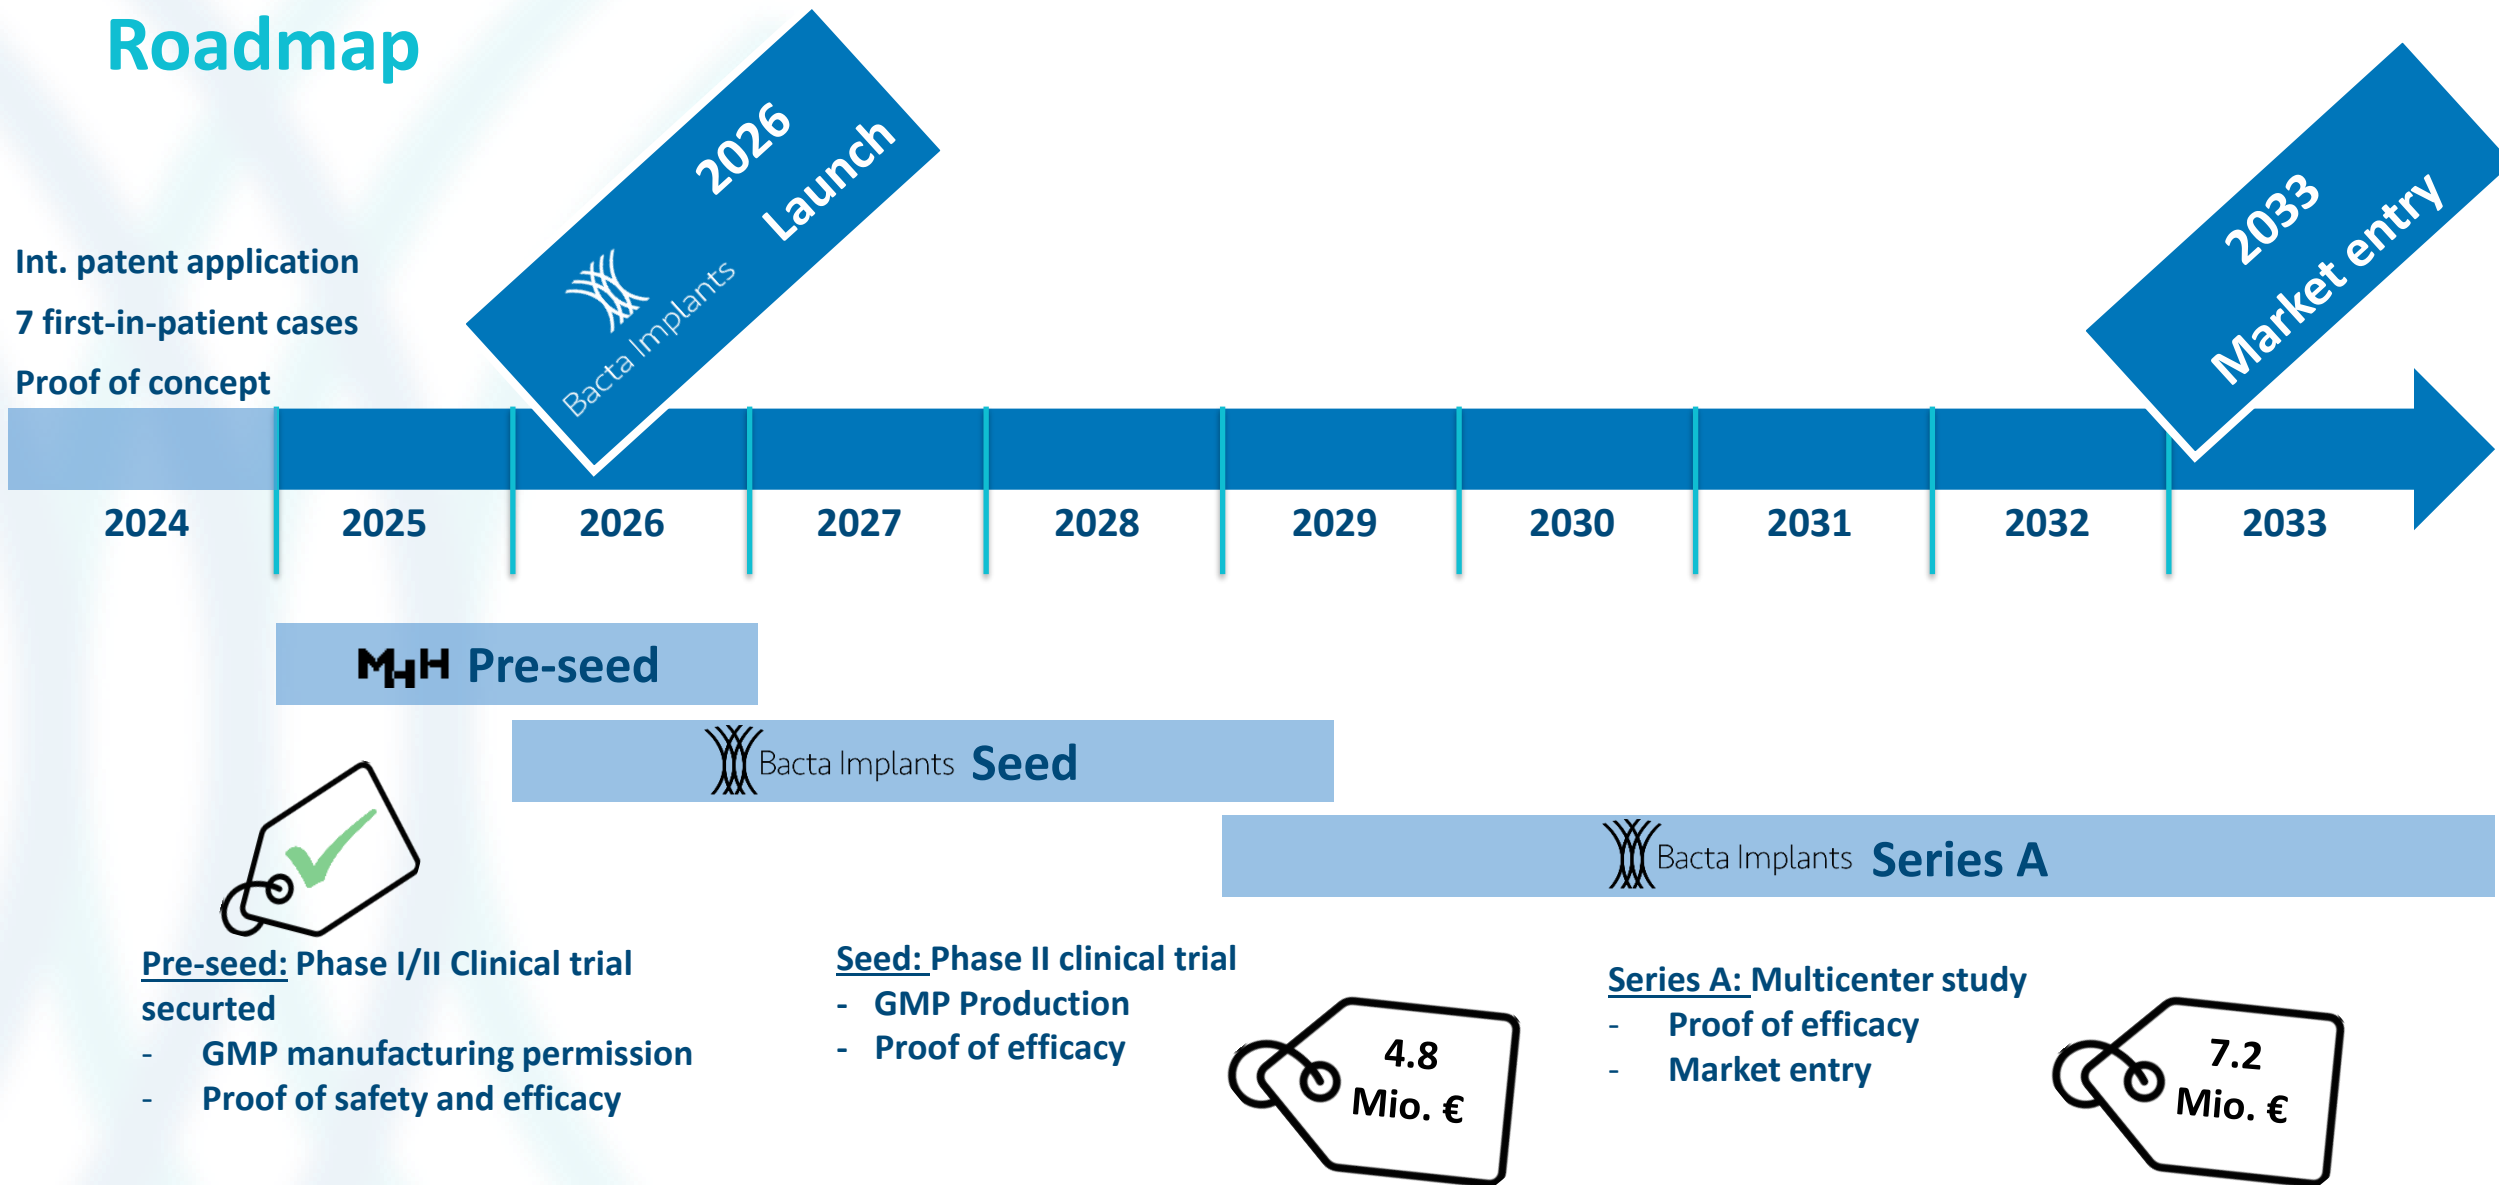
Roadmap

2026
Launch
Bacta Implants

2033
Market entry

Int. patent application
7 first-in-patient cases
Proof of concept

2024
2025
2026
2027
2028
2029
2030
2031
2032
2033

MHH Pre-seed

Bacta Implants Seed

Bacta Implants Series A

Pre-seed: Phase I/II Clinical trial securted
- GMP manufacturing permission
- Proof of safety and efficacy

Seed: Phase II clinical trial
- GMP Production
- Proof of efficacy

4.8 Mio. €

Series A: Multicenter study
- Proof of efficacy
- Market entry

7.2 Mio. €